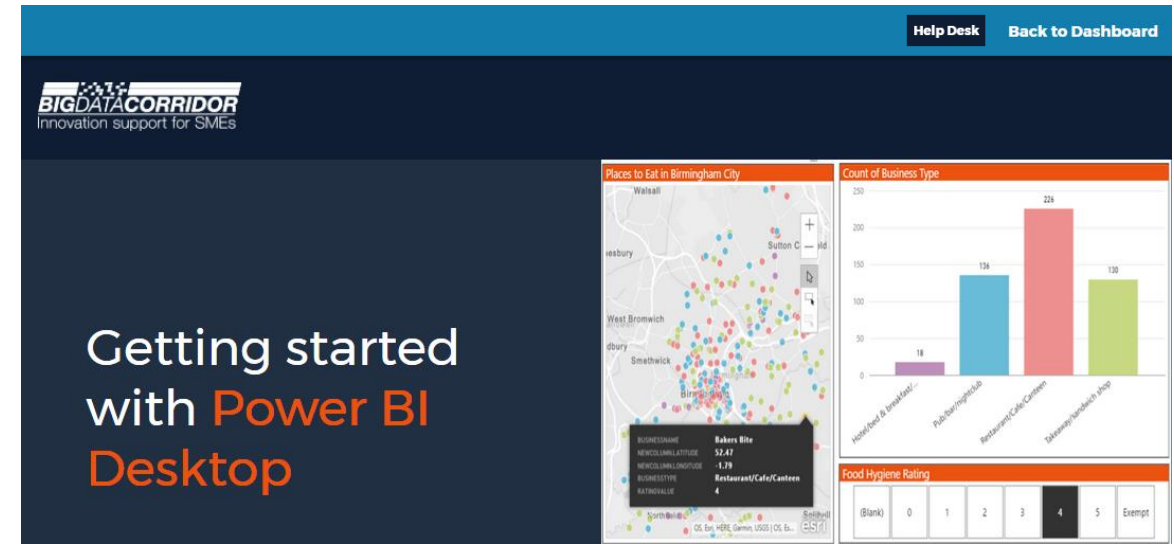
Help Desk Back to Dashboard

BIGDATACORRIDOR
Innovation support for SMEs

Getting started with Power BI Desktop

Places to Eat in Birmingham City

Walsall
esbury
Sutton C
West Bromwich
dbury
Smethwick
Birmingham
Northfield
Solihull

BUSINESSNAME Bakers Bite
NEWCOLUMN.LATITUDE 52.47
NEWCOLUMN.LONGITUDE -1.79
BUSINESSTYPE Restaurant/Cafe/Canteen
RATINGVALUE 4

OS, Esri, HERE, Garmin, USGS | OS, Es...
esri

Count of Business Type

250
200
150
100
50
0

18
136
226
130

Hotel/bed & breakfast/...
Pub/bar/nightclub
Restaurant/Cafe/Canteen
Takeaway/sandwich shop

Food Hygiene Rating

| (Blank) | 0 | 1 | 2 | 3 | 4 | 5 | Exempt |
|---|---|---|---|---|---|---|---|